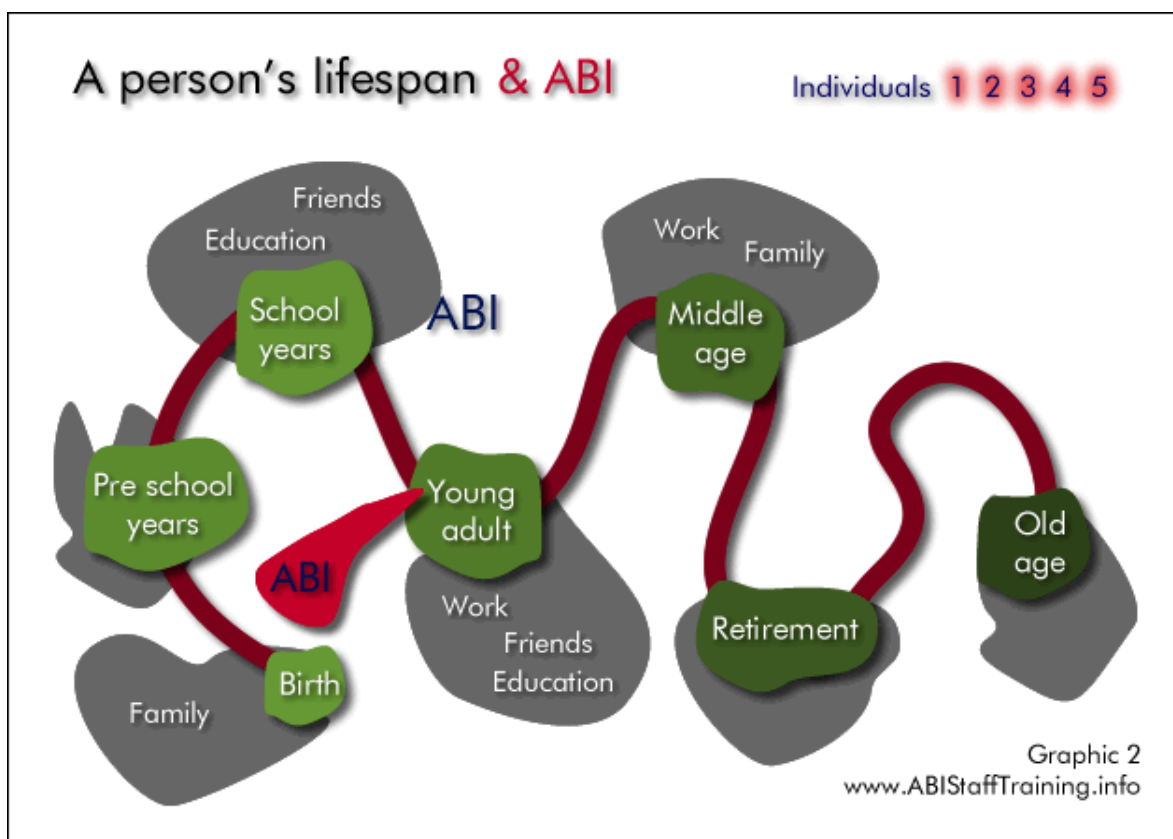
A person's lifespan & ABI

Individuals 1 2 3 4 5

Friends
Education
School years
ABI
Work
Family
Middle age
Pre school years
Young adult
ABI
Old age
Work
Friends
Education
Retirement
Birth
Family

Graphic 2
www.ABIStaffTraining.info